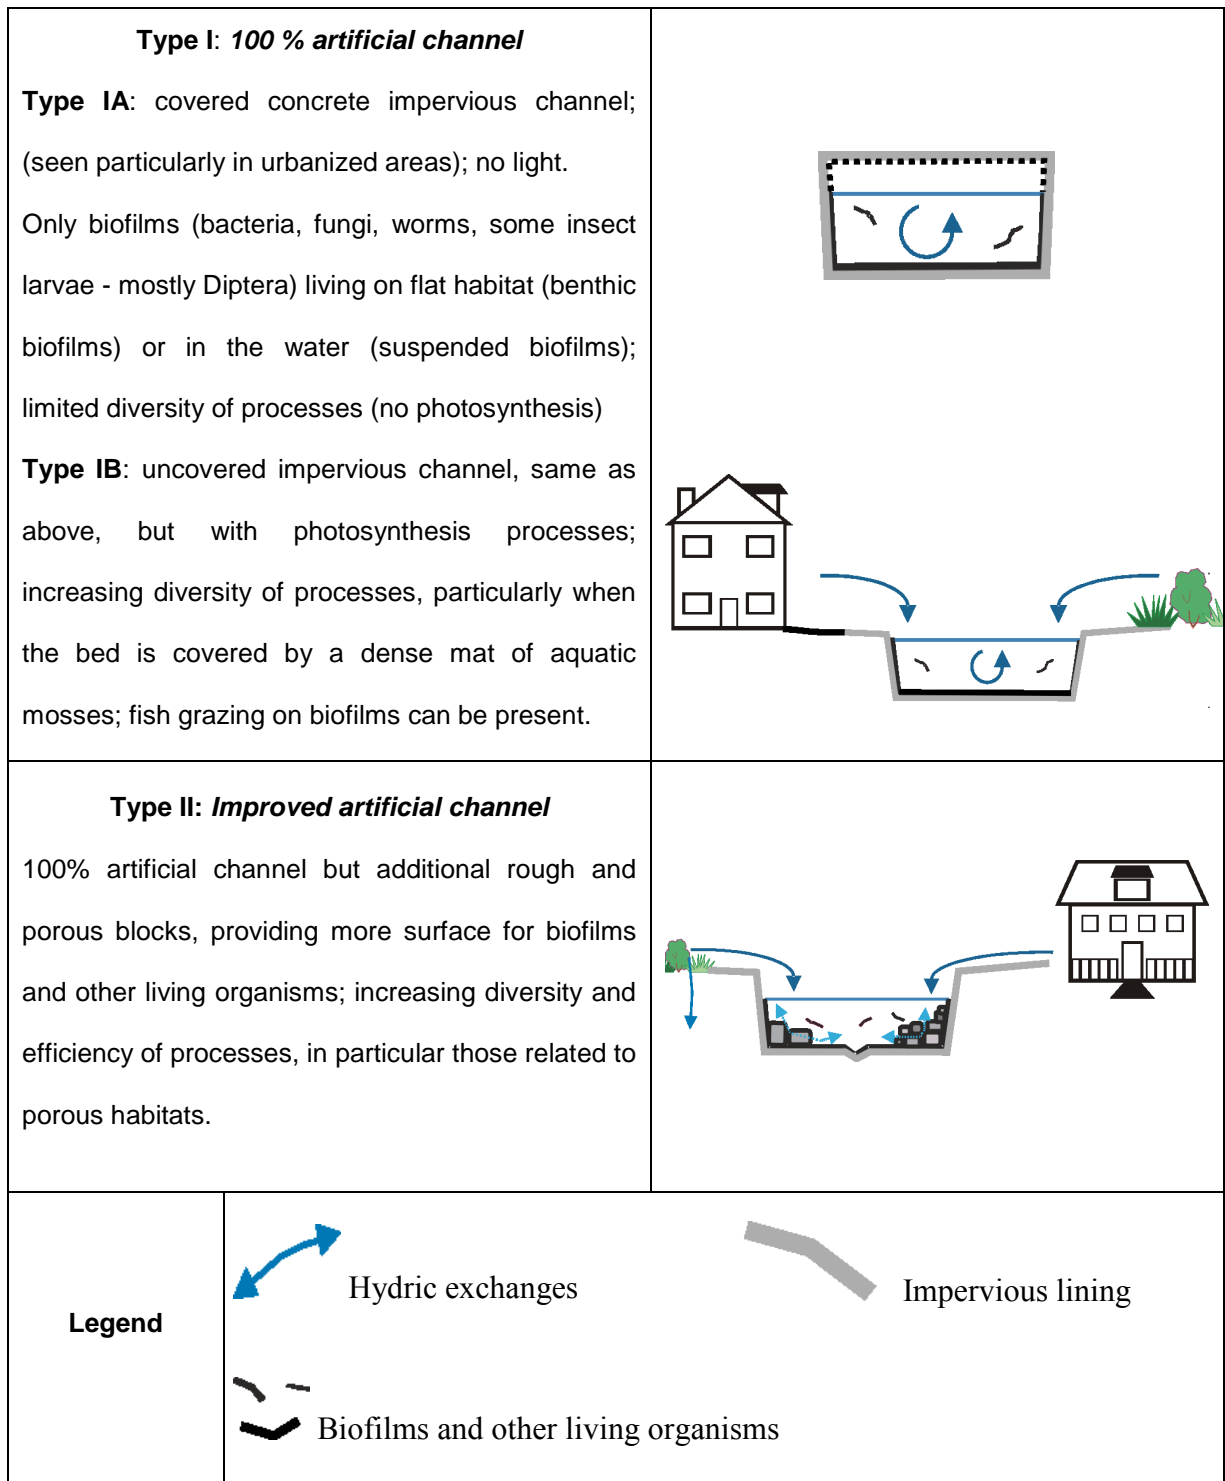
| Type I: *100 % artificial channel* **Type IA**: covered concrete impervious channel; (seen particularly in urbanized areas); no light. Only biofilms (bacteria, fungi, worms, some insect larvae - mostly Diptera) living on flat habitat (benthic biofilms) or in the water (suspended biofilms); limited diversity of processes (no photosynthesis) **Type IB**: uncovered impervious channel, same as above, but with photosynthesis processes; increasing diversity of processes, particularly when the bed is covered by a dense mat of aquatic mosses; fish grazing on biofilms can be present. | |
|---|---|
| **Type II:** ***Improved artificial channel*** 100% artificial channel but additional rough and porous blocks, providing more surface for biofilms and other living organisms; increasing diversity and efficiency of processes, in particular those related to porous habitats. | |
| **Legend** | Hydric exchanges Impervious lining Biofilms and other living organisms |